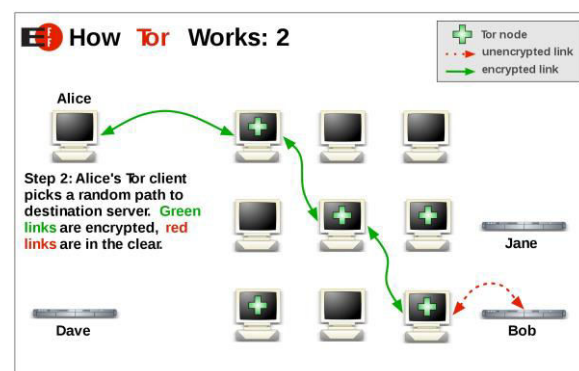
EFF How Tor Works: 2

Tor node
unencrypted link
encrypted link

Alice

Step 2: Alice's Tor client picks a random path to destination server. Green links are encrypted, red links are in the clear.

Jane

Dave

Bob